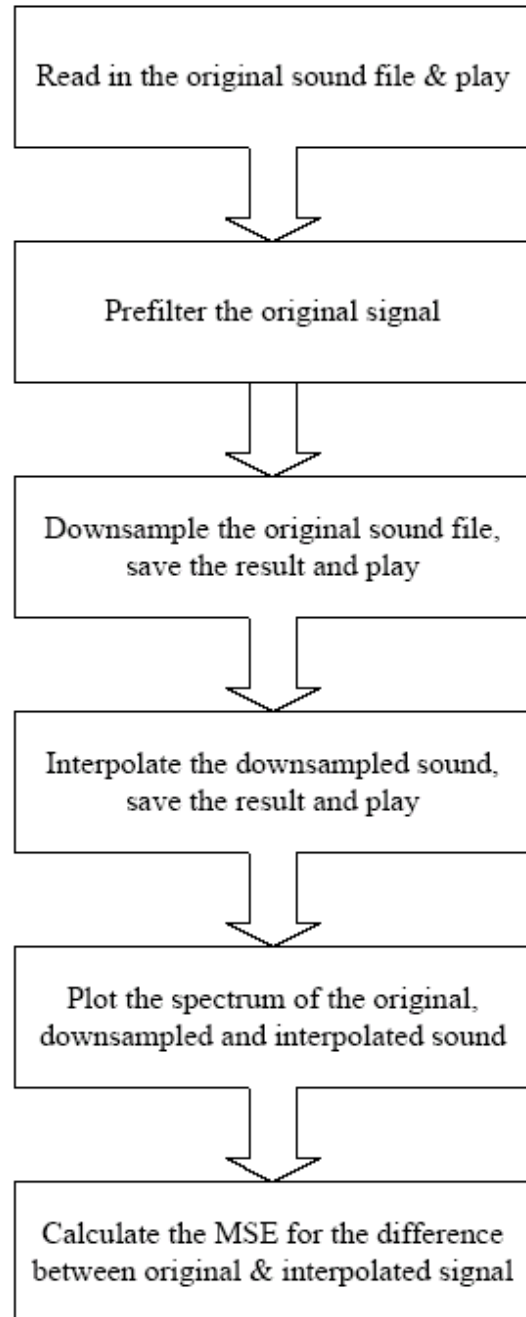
Read in the original sound file & play

Prefilter the original signal

Downsample the original sound file, save the result and play

Interpolate the downsampled sound, save the result and play

Plot the spectrum of the original, downsampled and interpolated sound

Calculate the MSE for the difference between original & interpolated signal